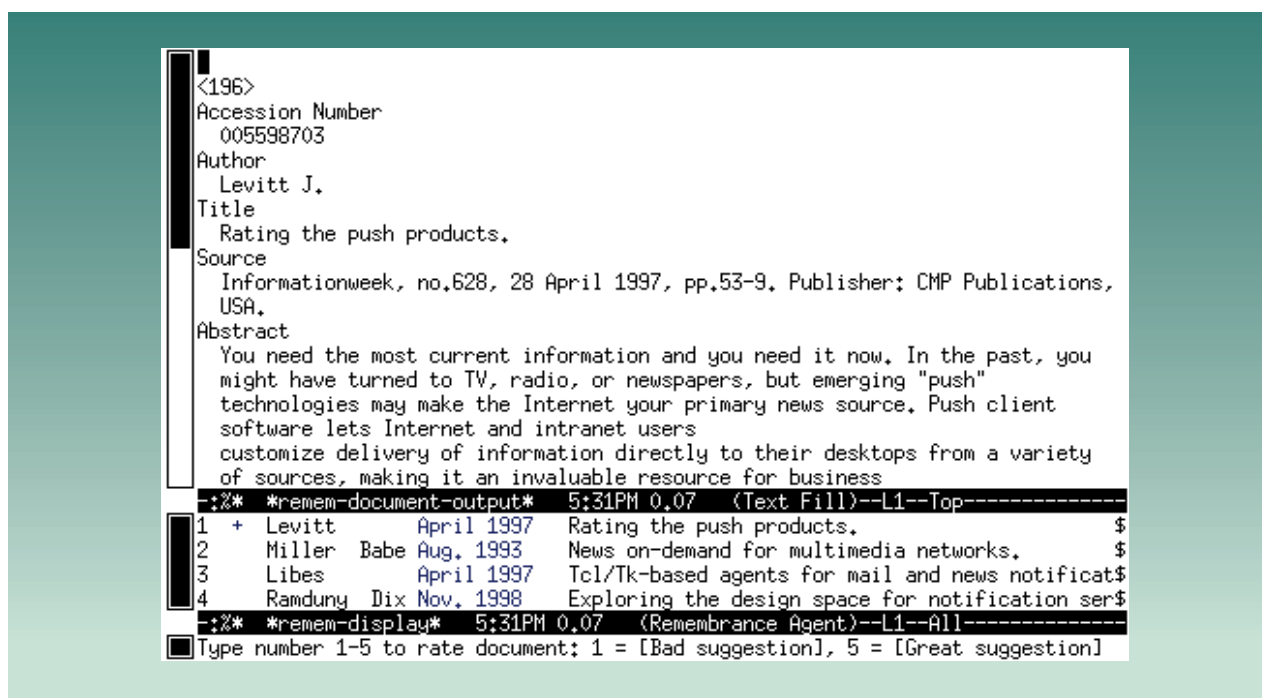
<196>
Accession Number
005598703
Author
Levitt J.
Title
Rating the push products.
Source
Informationweek, no.628, 28 April 1997, pp.53-9. Publisher: CMP Publications, USA.
Abstract
You need the most current information and you need it now. In the past, you might have turned to TV, radio, or newspapers, but emerging "push" technologies may make the Internet your primary news source. Push client software lets Internet and intranet users
customize delivery of information directly to their desktops from a variety of sources, making it an invaluable resource for business
-:%* *remem-document-output* 5:31PM 0.07 (Text Fill)--L1--Top-------------
1 + Levitt April 1997 Rating the push products. $
2 Miller Babe Aug. 1993 News on-demand for multimedia networks. $
3 Libes April 1997 Tcl/Tk-based agents for mail and news notificat$
4 Ramduny Dix Nov. 1998 Exploring the design space for notification ser$
-:%* *remem-display* 5:31PM 0.07 (Remembrance Agent)--L1--All-------------
Type number 1-5 to rate document: 1 = [Bad suggestion], 5 = [Great suggestion]